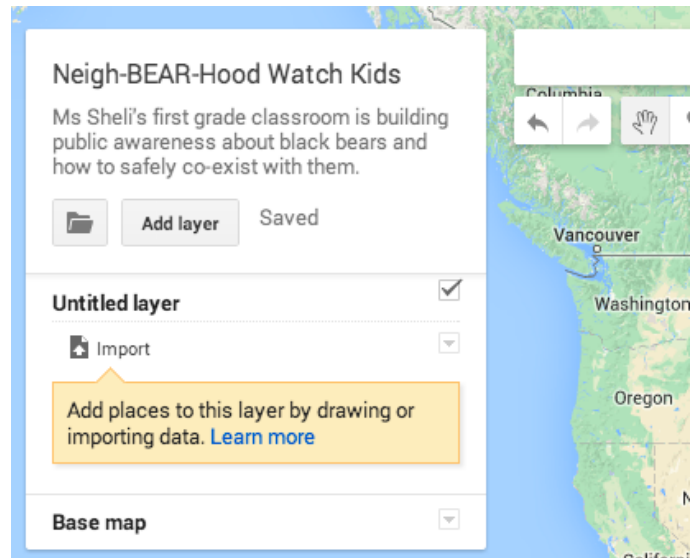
Neigh-BEAR-Hood Watch Kids

Ms Sheli's first grade classroom is building public awareness about black bears and how to safely co-exist with them.

Add layer

Saved

Untitled layer

Import

Add places to this layer by drawing or importing data. Learn more

Base map

Columbia

Vancouver

Washington

Oregon